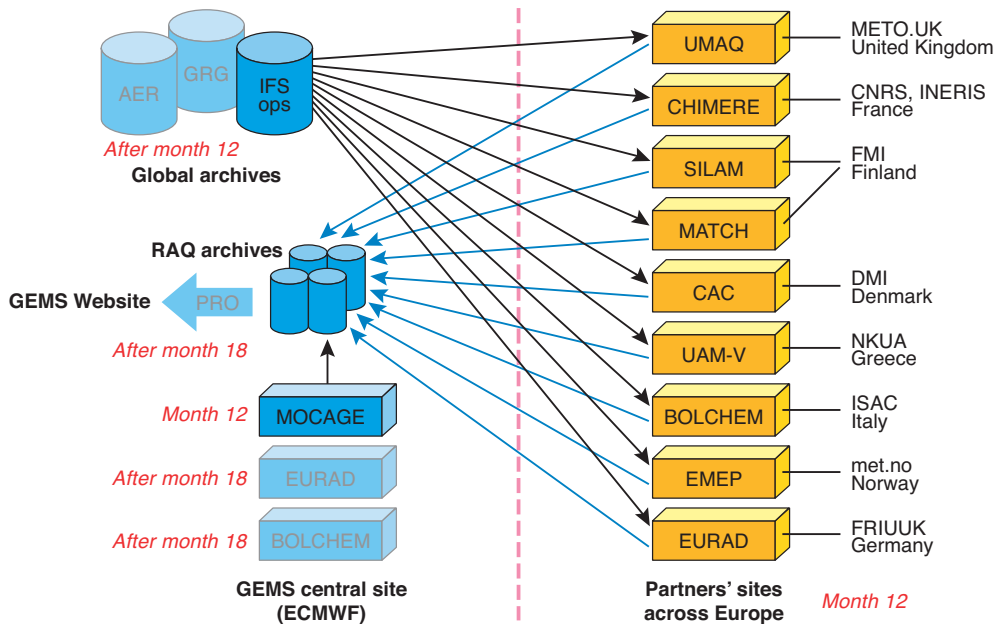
AER
GRG
IFS ops
After month 12
Global archives

RAQ archives
GEMS Website
PRO
After month 18

Month 12
MOCAGE
After month 18
EURAD
After month 18
BOLCHEM

GEMS central site (ECMWF)

UMAQ
METO.UK United Kingdom
CHIMERE
CNRS, INERIS France
SILAM
FMI Finland
MATCH
CAC
DMI Denmark
UAM-V
NKUA Greece
BOLCHEM
ISAC Italy
EMEP
met.no Norway
EURAD
FRIUUK Germany

Partners' sites across Europe
Month 12